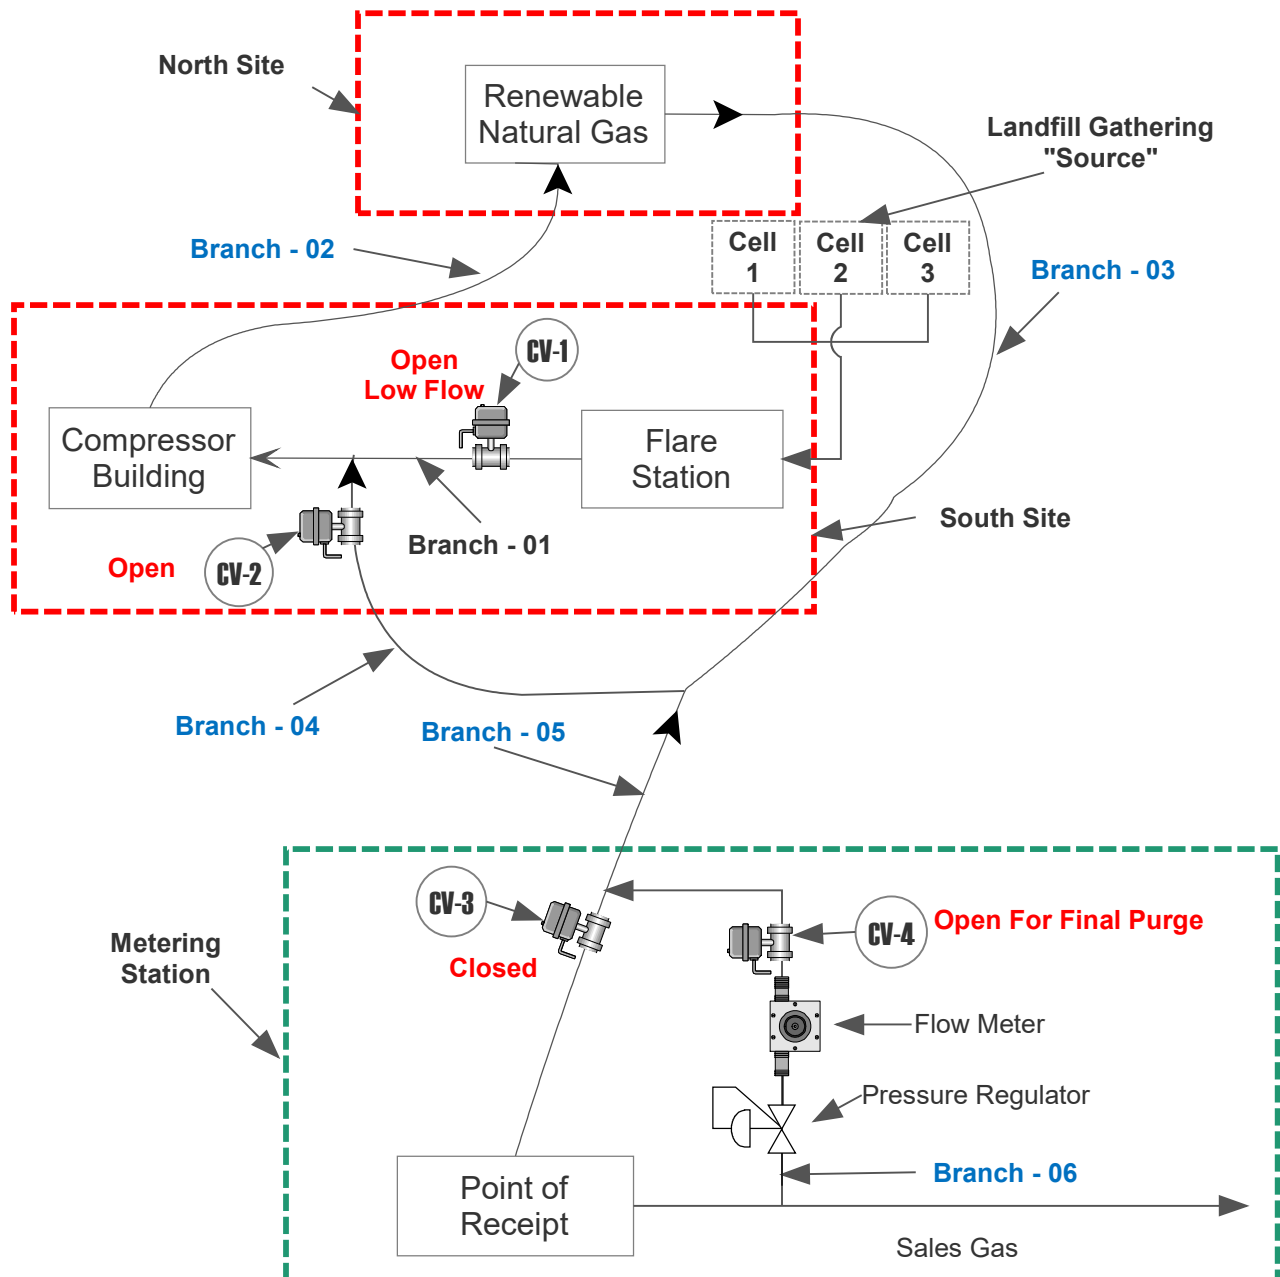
North Site

Renewable Natural Gas

Landfill Gathering "Source"

Branch - 02

Cell 1

Cell 2

Cell 3

Branch - 03

CV-1

Open Low Flow

Compressor Building

Flare Station

Branch - 01

South Site

Open

CV-2

Branch - 04

Branch - 05

CV-3

Metering Station

Closed

CV-4

Open For Final Purge

Flow Meter

Pressure Regulator

Branch - 06

Point of Receipt

Sales Gas